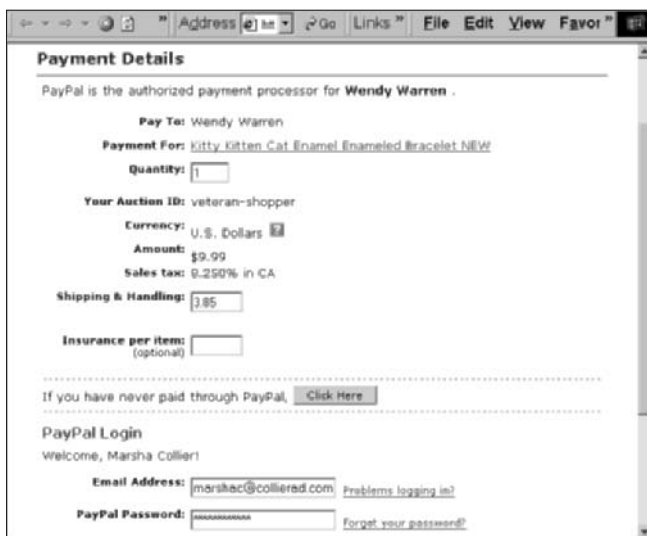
Address Go Links » File Edit View Favor »

Payment Details

PayPal is the authorized payment processor for **Wendy Warren** .

Pay To: Wendy Warren

Payment For: Kitty Kitten Cat Enamel Enameled Bracelet NEW

Quantity: 1

Your Auction ID: veteran-shopper

Currency: U.S. Dollars

Amount: $9.99

Sales tax: 8.250% in CA

Shipping & Handling: 3.85

Insurance per item: (optional)

If you have never paid through PayPal, Click Here

PayPal Login

Welcome, Marsha Collier!

Email Address: marshac@collierad.com Problems logging in?

PayPal Password: ********** Forget your password?